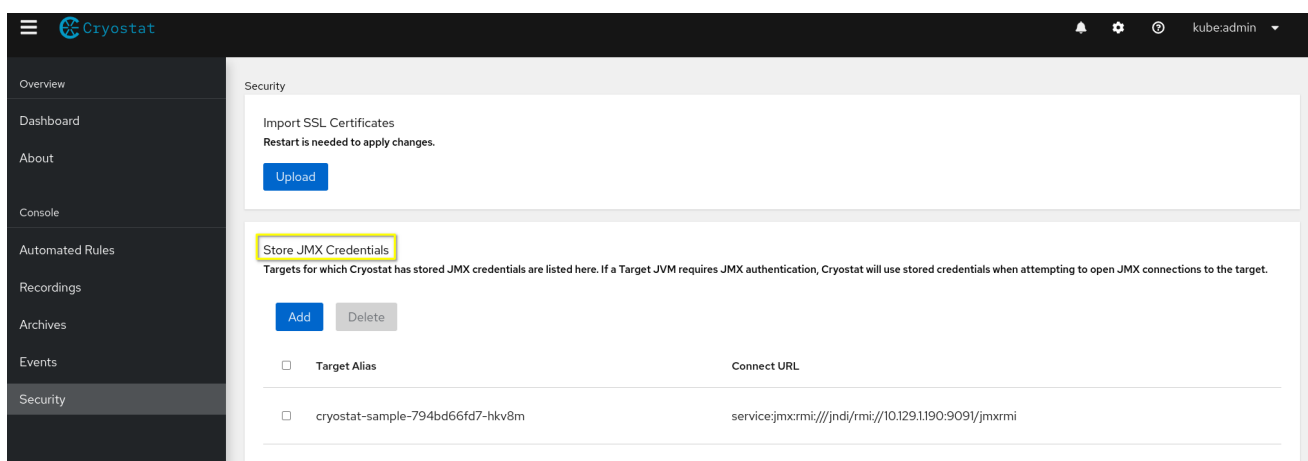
Cryostat

kube:admin

Overview

Dashboard

About

Console

Automated Rules

Recordings

Archives

Events

Security

Security

Import SSL Certificates

Restart is needed to apply changes.

Upload

Store JMX Credentials

Targets for which Cryostat has stored JMX credentials are listed here. If a Target JVM requires JMX authentication, Cryostat will use stored credentials when attempting to open JMX connections to the target.

Add Delete

| | Target Alias | Connect URL |
|---|---|---|
| | cryostat-sample-794bd66fd7-hkv8m | service:jmx:rmi:///jndi/rmi://10.129.1.190:9091/jmxrmi |